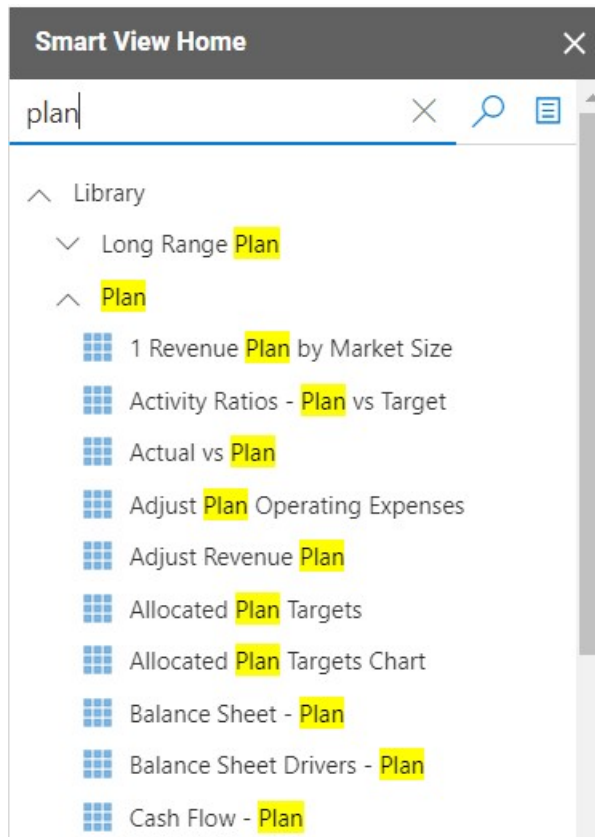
Smart View Home

plan

Library

Long Range Plan

Plan

1 Revenue Plan by Market Size

Activity Ratios - Plan vs Target

Actual vs Plan

Adjust Plan Operating Expenses

Adjust Revenue Plan

Allocated Plan Targets

Allocated Plan Targets Chart

Balance Sheet - Plan

Balance Sheet Drivers - Plan

Cash Flow - Plan